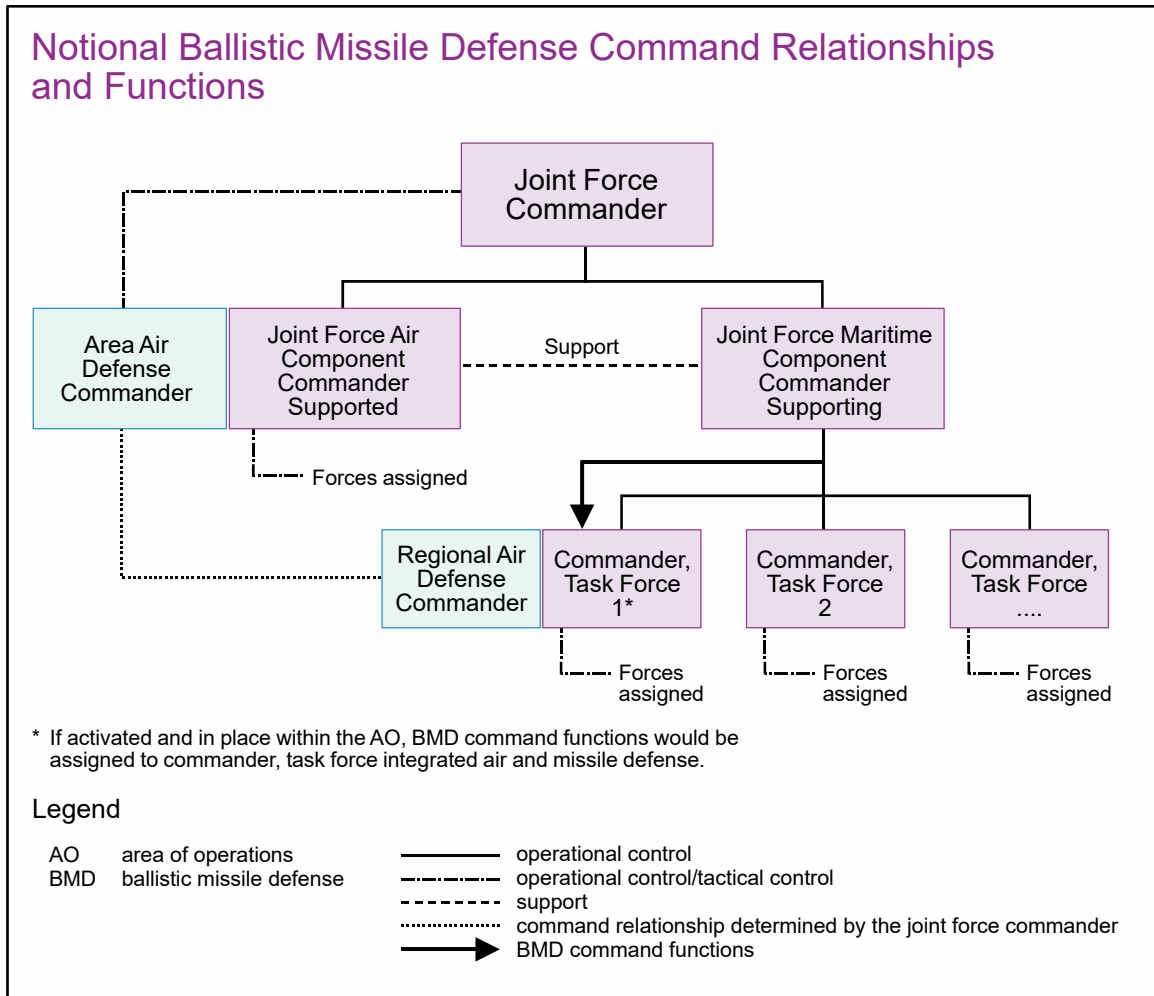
Notional Ballistic Missile Defense Command Relationships and Functions

Joint Force Commander

Area Air Defense Commander

Joint Force Air Component Commander Supported

Support

Joint Force Maritime Component Commander Supporting

Forces assigned

Regional Air Defense Commander

Commander, Task Force 1*

Commander, Task Force 2

Commander, Task Force ....

Forces assigned

Forces assigned

Forces assigned

* If activated and in place within the AO, BMD command functions would be assigned to commander, task force integrated air and missile defense.

Legend

| AO | area of operations |
|---|---|
| BMD | ballistic missile defense |

operational control
operational control/tactical control
support
command relationship determined by the joint force commander
BMD command functions